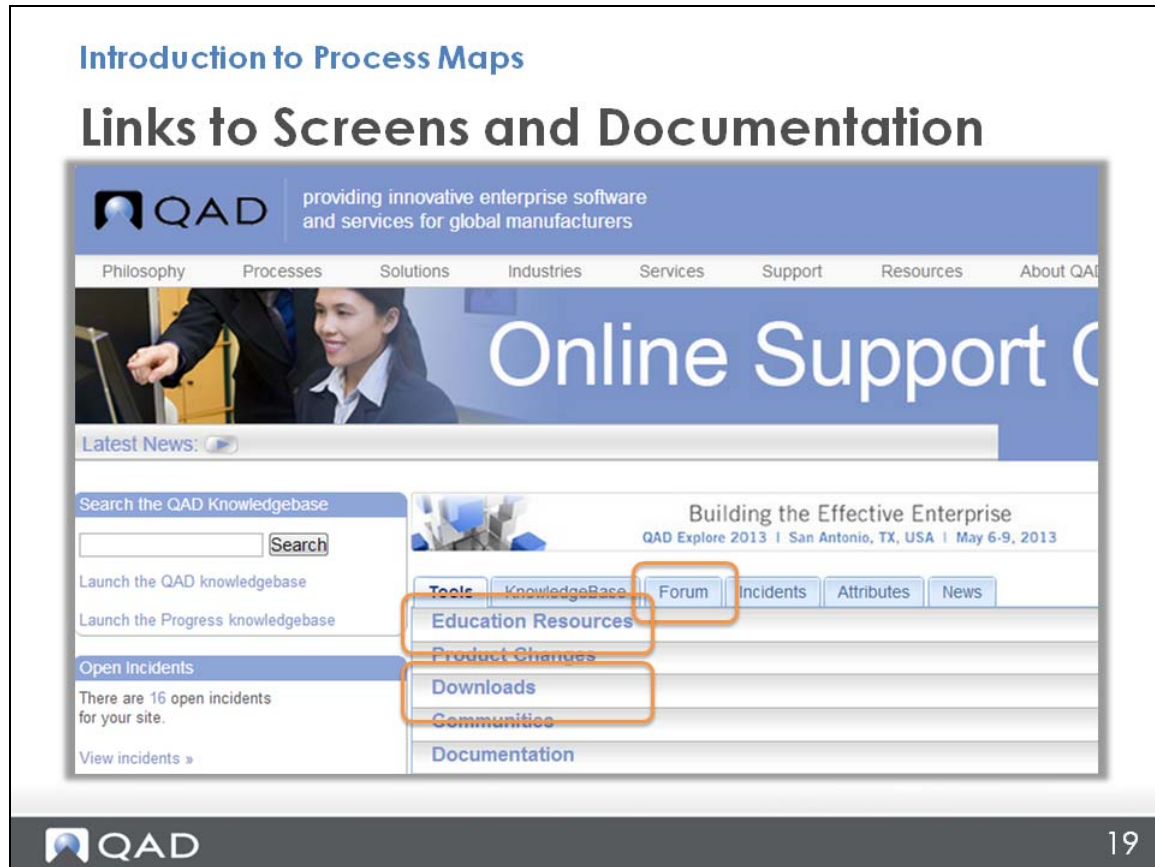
Introduction to Process Maps

Links to Screens and Documentation

QAD providing innovative enterprise software and services for global manufacturers

Philosophy Processes Solutions Industries Services Support Resources About QA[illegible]

Online Support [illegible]

Latest News:

Search the QAD Knowledgebase

Search

Launch the QAD knowledgebase

Launch the Progress knowledgebase

Open Incidents

There are 16 open incidents for your site.

View incidents »

Building the Effective Enterprise
QAD Explore 2013 | San Antonio, TX, USA | May 6-9, 2013

Tools KnowledgeBase Forum Incidents Attributes News

Education Resources

Product Changes

Downloads

Communities

Documentation

QAD

19